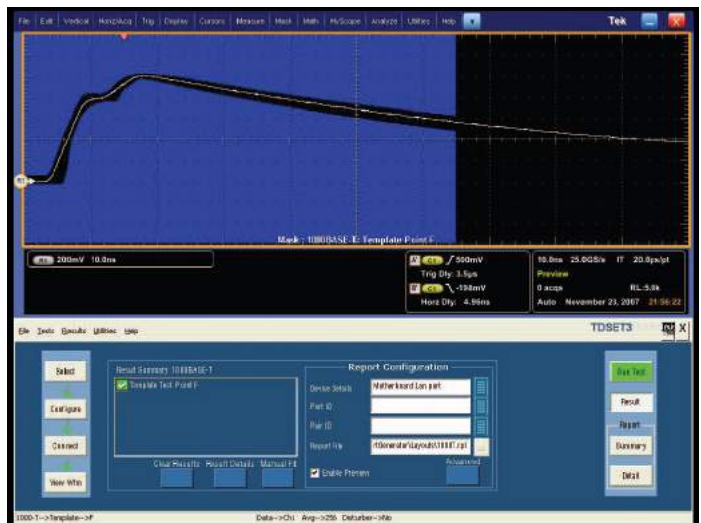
File Edit Vertical Horiz/Acq Trig Display Cursors Measure Mask Math MyScope Analyze Utilities Help

Tek

R1

Mask : 1000BASE-T: Template Point F

C1 200mV 10.0ns

A C1 ∫ 500mV
Trig Dly: 3.5μs
B C1 ⌝ -150mV
Horz Dly: 4.96ns

10.0ns 25.0GS/s IT 20.0ps/pt
Preview
0 acqs RL:5.0k
Auto November 23, 2007 21:56:22

File Tests Results Utilities Help

TDSET3

Select

Configure

Connect

View Wfm

Result Summary 1000BASE-T

Template Test Point F

Clear Results Result Details Manual Fit

Report Configuration

Device Details Motherboard Lan port

Port ID

Pair ID

Report File rtGenerator\Layouts\1000T.rpt ...

Enable Preview

Advanced

Run Test

Result

Report

Summary

Detail

1000-T-->Template-->F Data-->Ch1 Avg-->256 Disturber-->No